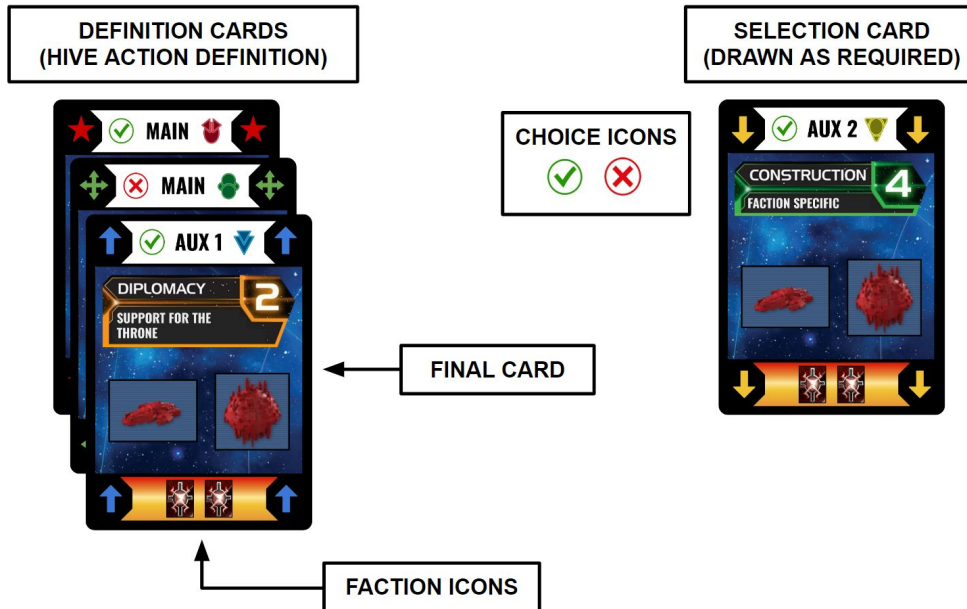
DEFINITION CARDS
(HIVE ACTION DEFINITION)

SELECTION CARD
(DRAWN AS REQUIRED)

MAIN

MAIN

AUX 1

DIPLOMACY 2

SUPPORT FOR THE THRONE

CHOICE ICONS

AUX 2

CONSTRUCTION 4

FACTION SPECIFIC

FINAL CARD

FACTION ICONS